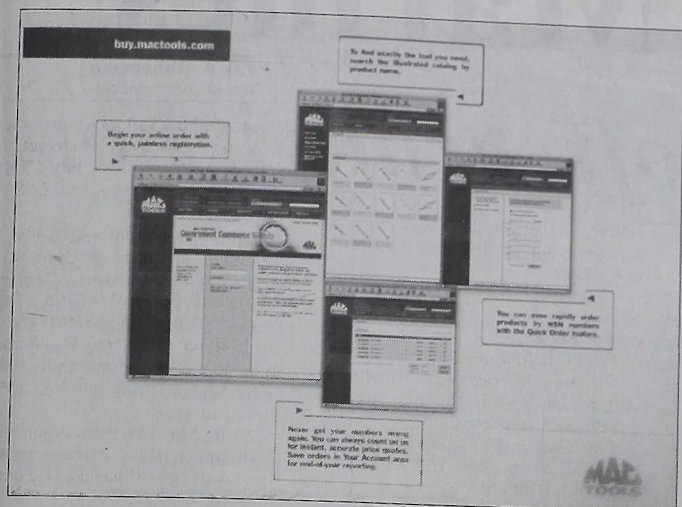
buy.mactools.com

To find exactly the tool you need, search the illustrated catalog by product name.

Begin your online order with a quick, painless registration.

Government Commerce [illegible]

You can now rapidly order products by NSN numbers with the Quick Order feature.

Never get your numbers wrong again. You can always count on us for instant, accurate price quotes. Save orders in Your Account area for end-of-year reporting.

MAC TOOLS